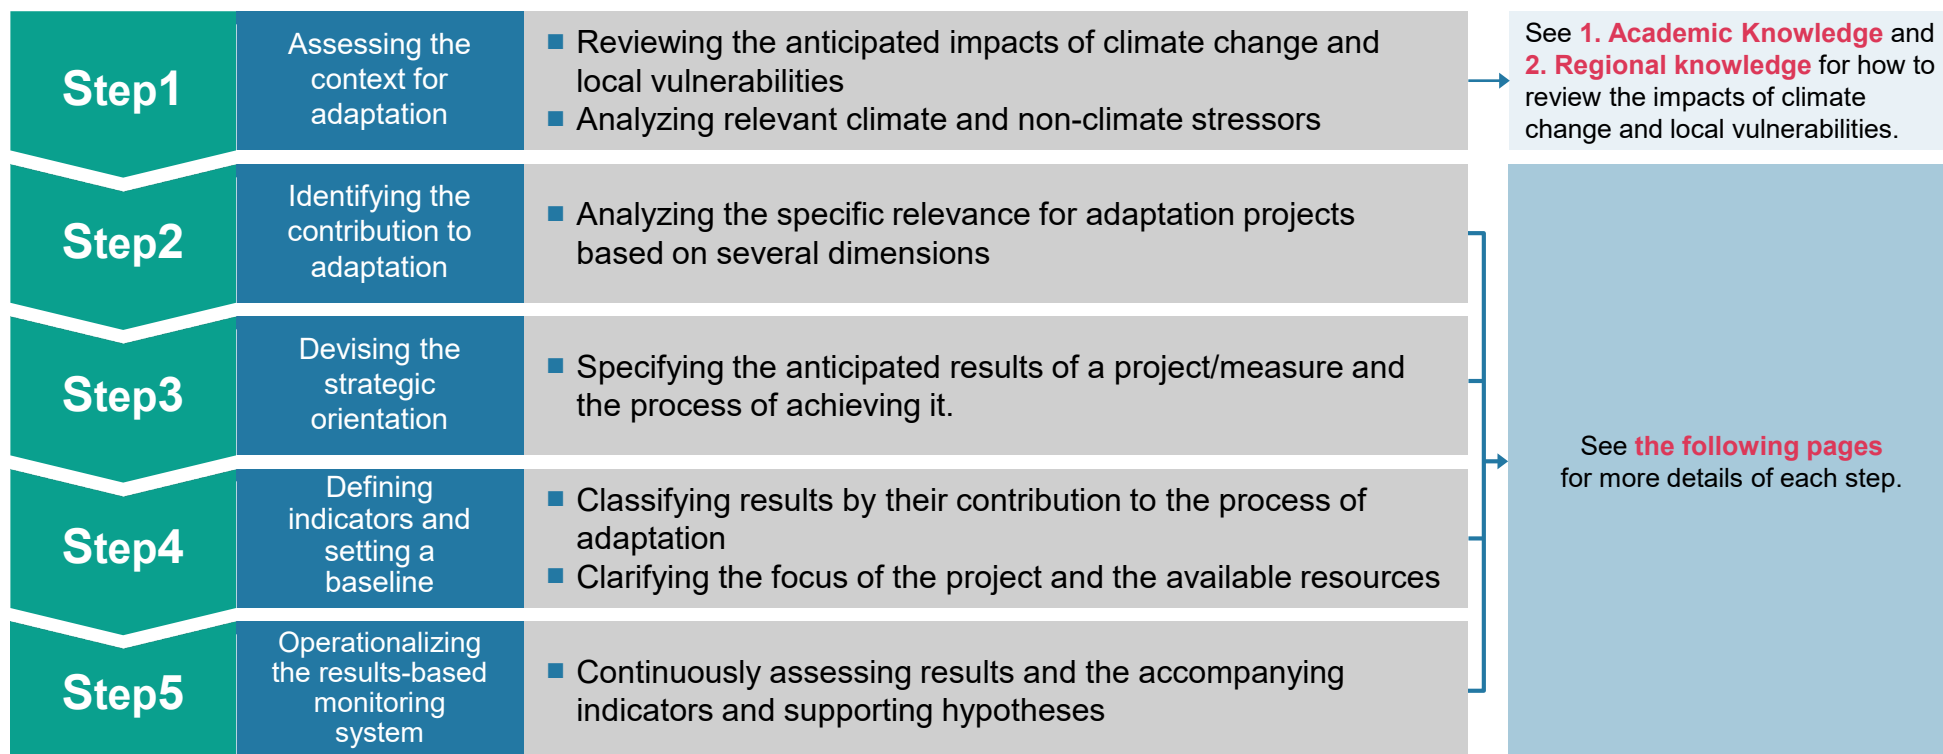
Step1

Assessing the context for adaptation

■ Reviewing the anticipated impacts of climate change and local vulnerabilities
■ Analyzing relevant climate and non-climate stressors

See 1. Academic Knowledge and 2. Regional knowledge for how to review the impacts of climate change and local vulnerabilities.

Step2

Identifying the contribution to adaptation

■ Analyzing the specific relevance for adaptation projects based on several dimensions

Step3

Devising the strategic orientation

■ Specifying the anticipated results of a project/measure and the process of achieving it.

Step4

Defining indicators and setting a baseline

■ Classifying results by their contribution to the process of adaptation
■ Clarifying the focus of the project and the available resources

Step5

Operationalizing the results-based monitoring system

■ Continuously assessing results and the accompanying indicators and supporting hypotheses

See the following pages for more details of each step.